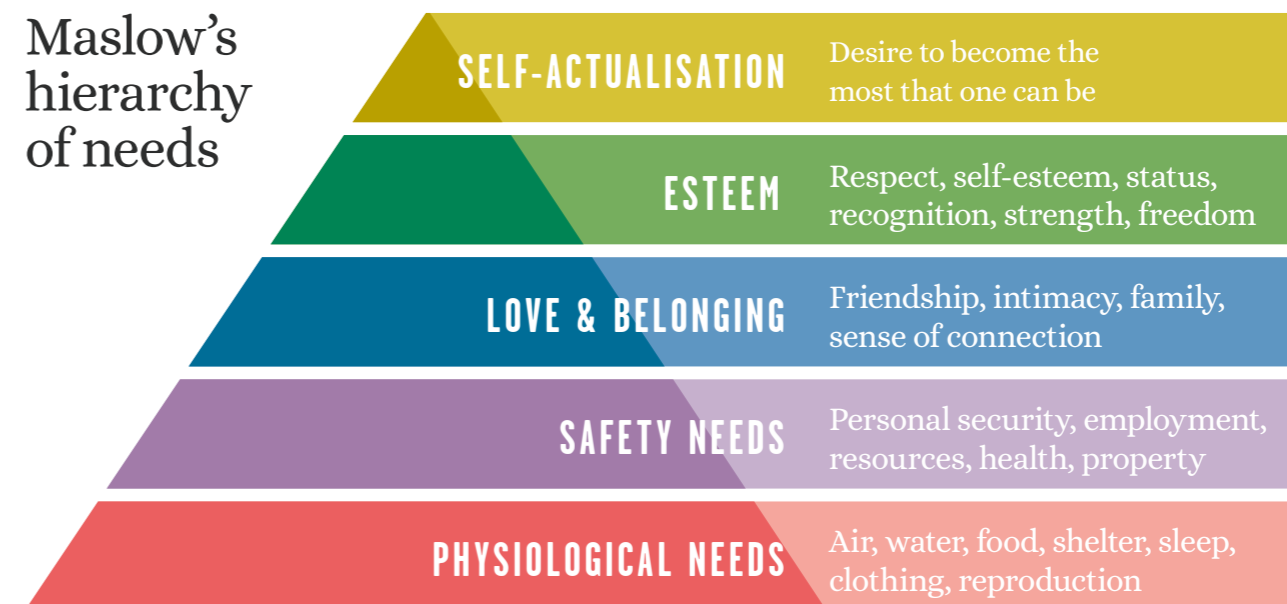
Maslow's hierarchy of needs

SELF-ACTUALISATION
Desire to become the most that one can be

ESTEEM
Respect, self-esteem, status, recognition, strength, freedom

LOVE & BELONGING
Friendship, intimacy, family, sense of connection

SAFETY NEEDS
Personal security, employment, resources, health, property

PHYSIOLOGICAL NEEDS
Air, water, food, shelter, sleep, clothing, reproduction